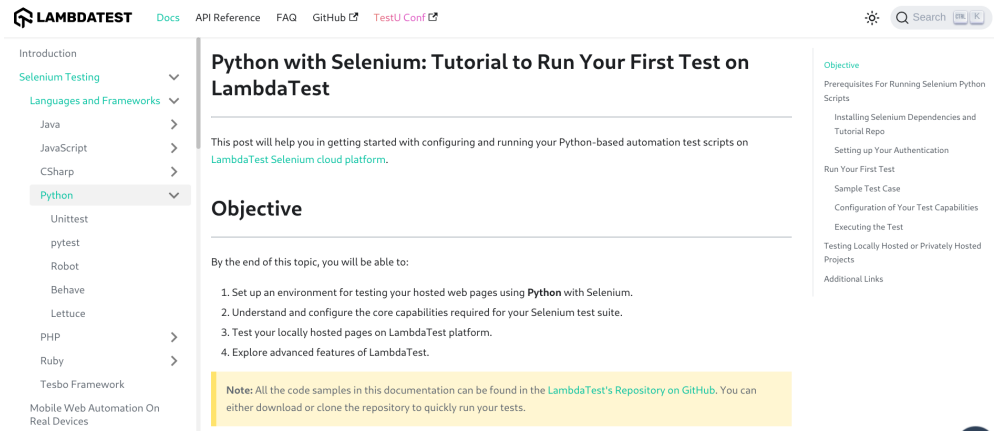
LAMBDATEST Docs API Reference FAQ GitHub TestU Conf

Search ⌘ K

Introduction
Selenium Testing
Languages and Frameworks
Java
JavaScript
CSharp
Python
Unittest
pytest
Robot
Behave
Lettuce
PHP
Ruby
Tesbo Framework
Mobile Web Automation On Real Devices

# Python with Selenium: Tutorial to Run Your First Test on LambdaTest

This post will help you in getting started with configuring and running your Python-based automation test scripts on LambdaTest Selenium cloud platform.

# Objective

By the end of this topic, you will be able to:

1. Set up an environment for testing your hosted web pages using **Python** with Selenium.
2. Understand and configure the core capabilities required for your Selenium test suite.
3. Test your locally hosted pages on LambdaTest platform.
4. Explore advanced features of LambdaTest.

**Note:** All the code samples in this documentation can be found in the LambdaTest's Repository on GitHub. You can either download or clone the repository to quickly run your tests.

Objective
Prerequisites For Running Selenium Python Scripts
Installing Selenium Dependencies and Tutorial Repo
Setting up Your Authentication
Run Your First Test
Sample Test Case
Configuration of Your Test Capabilities
Executing the Test
Testing Locally Hosted or Privately Hosted Projects
Additional Links